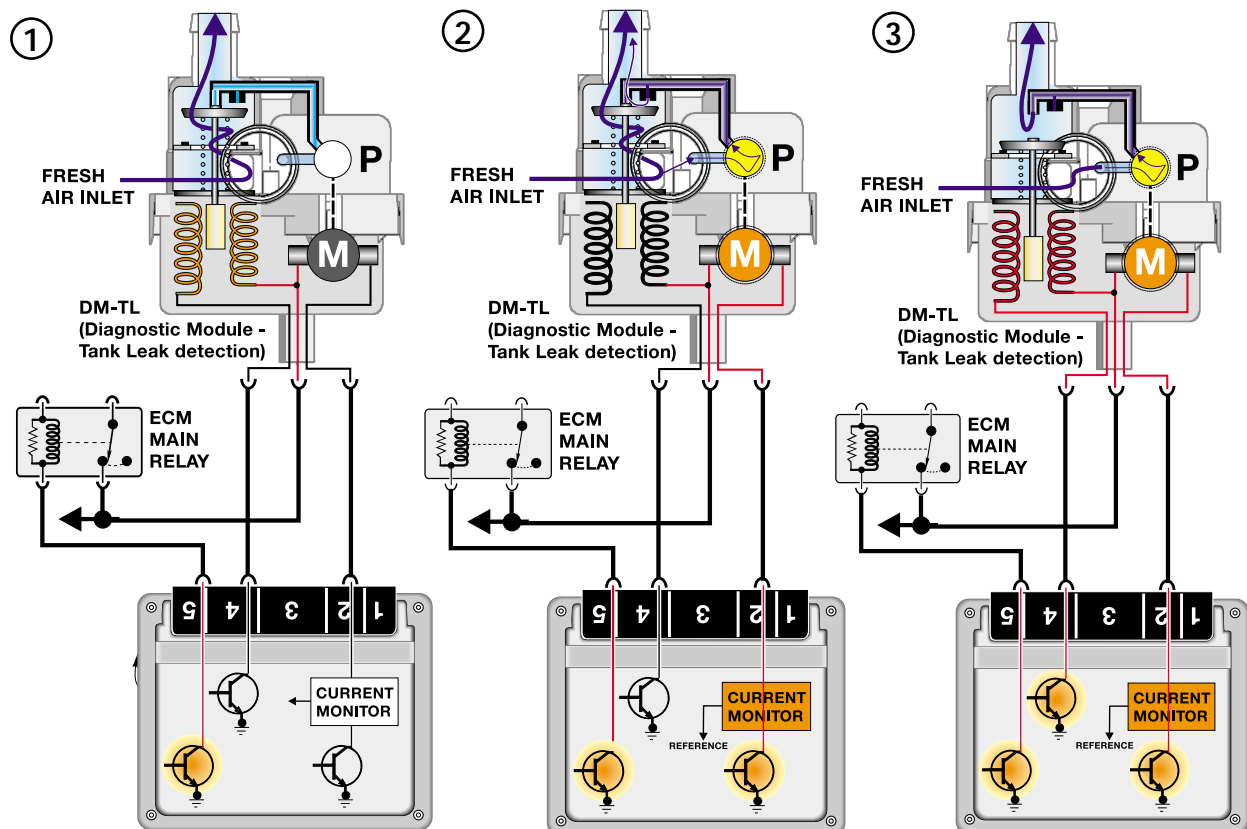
①

P

M

FRESH AIR INLET

DM-TL (Diagnostic Module - Tank Leak detection)

ECM MAIN RELAY

5 4 3 2 1

CURRENT MONITOR

②

P

M

FRESH AIR INLET

DM-TL (Diagnostic Module - Tank Leak detection)

ECM MAIN RELAY

5 4 3 2 1

CURRENT MONITOR

REFERENCE

③

P

M

FRESH AIR INLET

DM-TL (Diagnostic Module - Tank Leak detection)

ECM MAIN RELAY

5 4 3 2 1

CURRENT MONITOR

REFERENCE